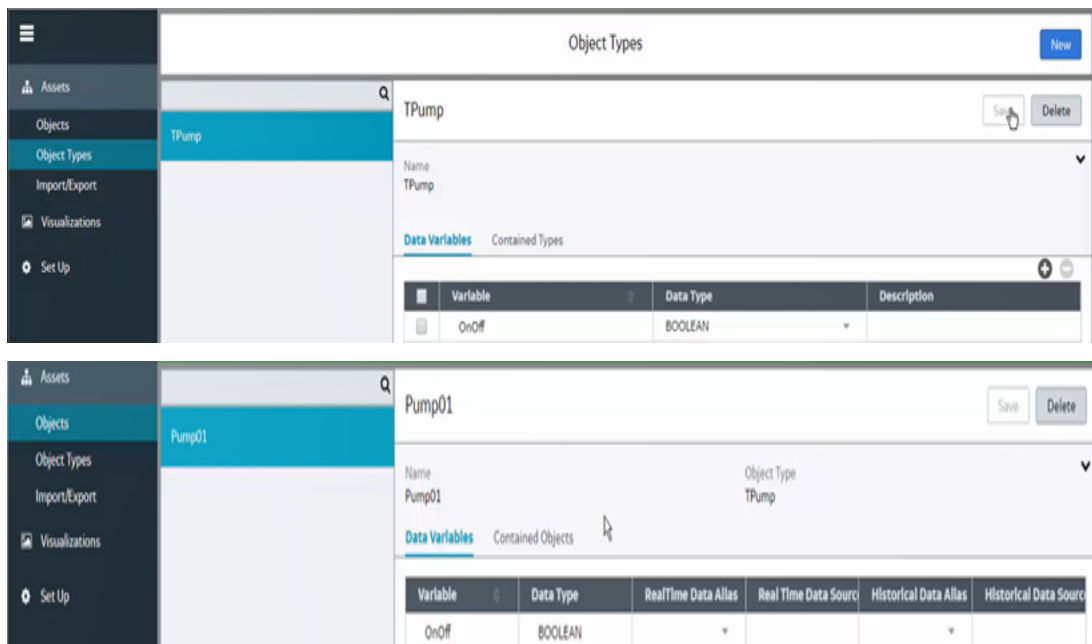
Assets
Objects
Object Types
Import/Export
Visualizations
Set Up

Object Types

New

TPump

TPump

Save

Delete

Name
TPump

Data Variables

Contained Types

| | Variable | Data Type | Description |
|---|---|---|---|
| | OnOff | BOOLEAN | |

Assets
Objects
Object Types
Import/Export
Visualizations
Set Up

Pump01

Pump01

Save

Delete

Name
Pump01

Object Type
TPump

Data Variables

Contained Objects

| Variable | Data Type | RealTime Data Alias | Real Time Data Sourc | Historical Data Alias | Historical Data Sourc |
|---|---|---|---|---|---|
| OnOff | BOOLEAN | | | | |